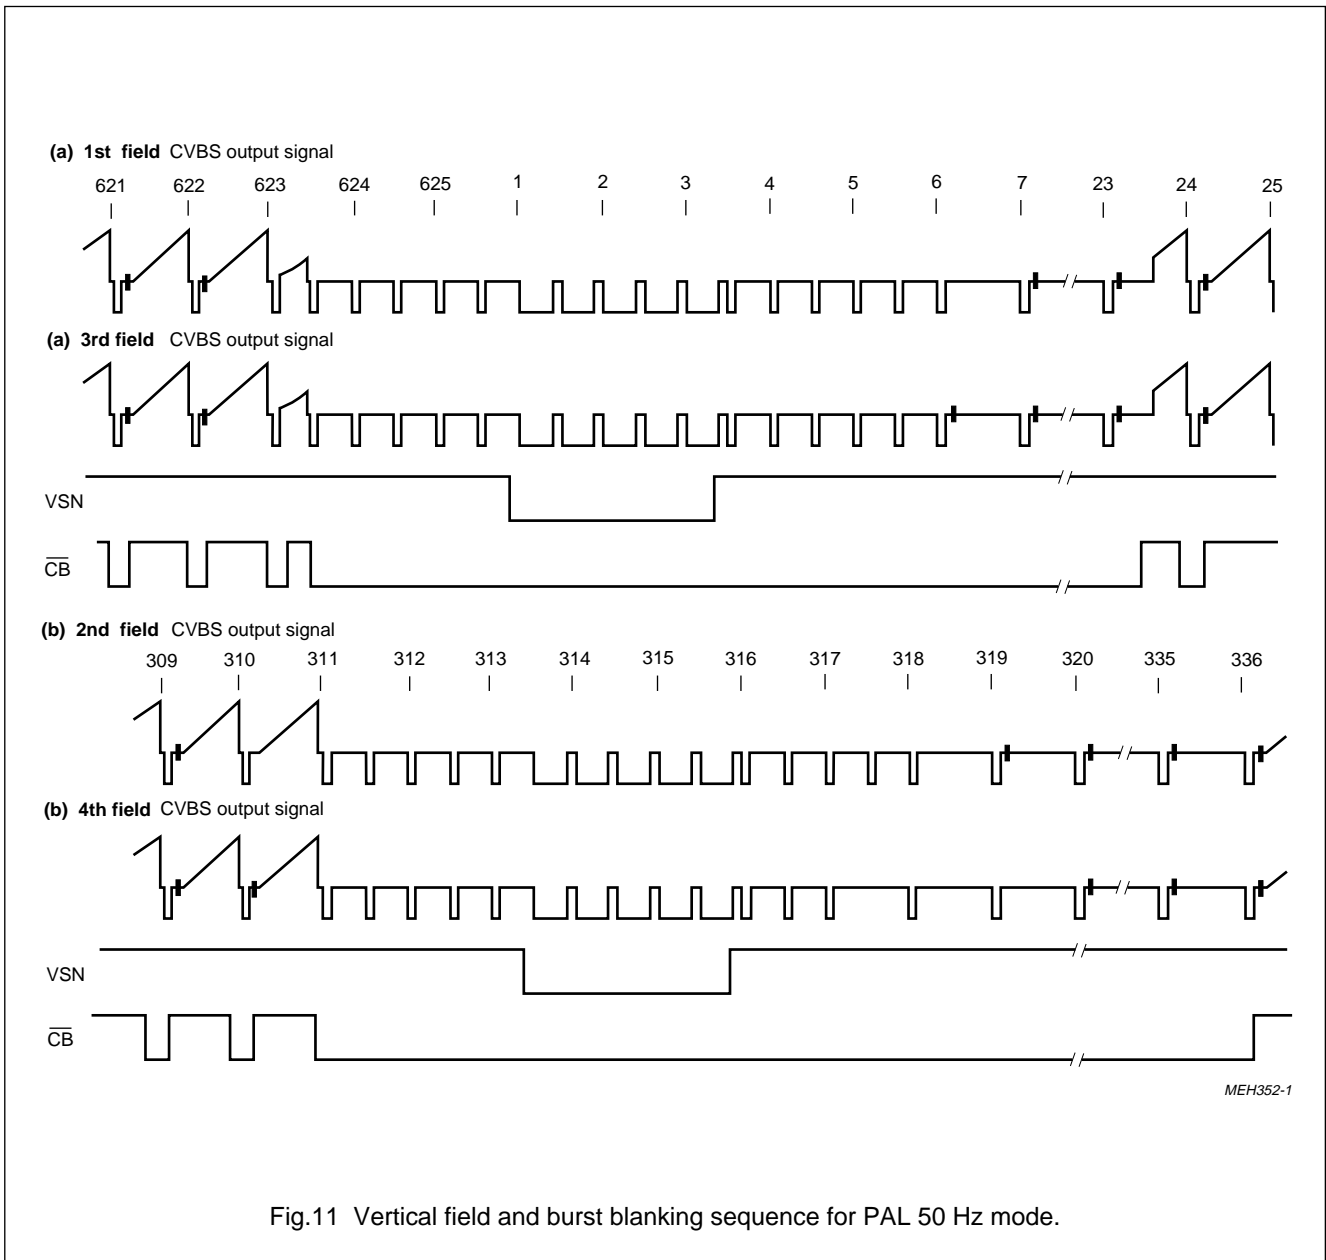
(a) 1st field CVBS output signal

621 622 623 624 625 1 2 3 4 5 6 7 23 24 25

(a) 3rd field CVBS output signal

VSN

$\overline{CB}$

(b) 2nd field CVBS output signal

309 310 311 312 313 314 315 316 317 318 319 320 335 336

(b) 4th field CVBS output signal

VSN

$\overline{CB}$

MEH352-1

Fig.11 Vertical field and burst blanking sequence for PAL 50 Hz mode.